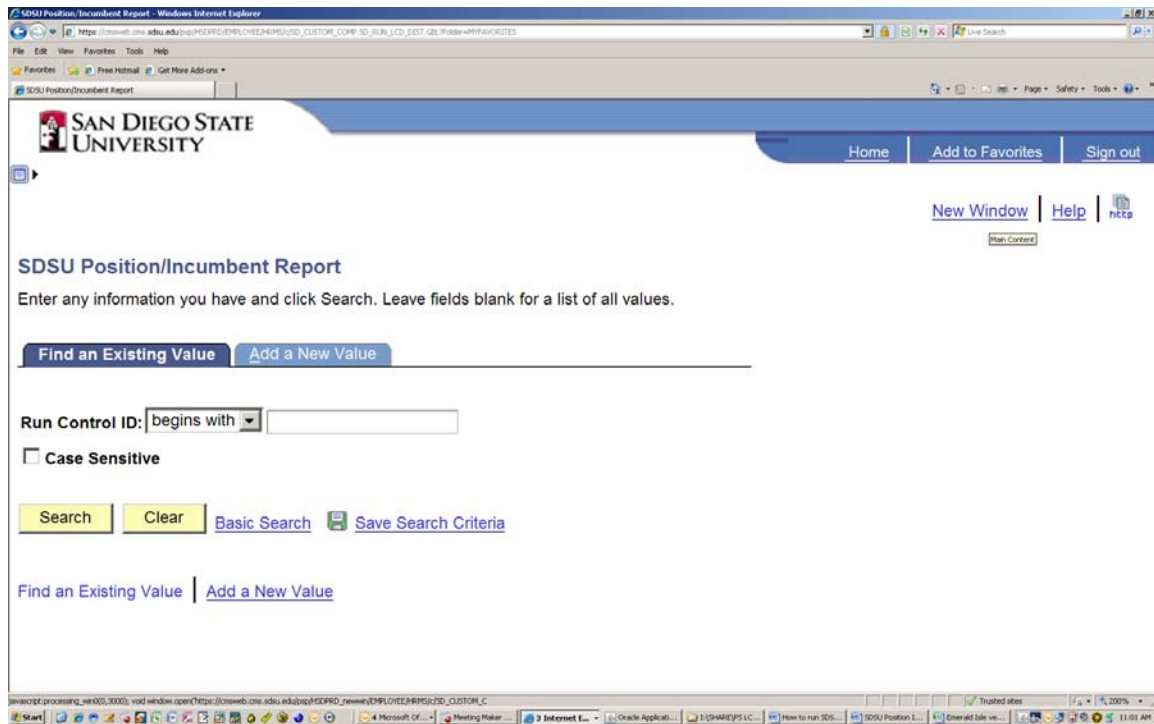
SDSU Position/Incumbent Report - Windows Internet Explorer

https://cmsweb.cms.sdsu.edu/psp/HSDPRD/EMPLOYEE/HRMS/c/SD_CUSTOM_COMP.SD_RUN_LCD_DIST.GBL?Folder=MYFAVORITES

Live Search

File Edit View Favorites Tools Help

Favorites Free Hotmail Get More Add-ons

SDSU Position/Incumbent Report

Page Safety Tools

SAN DIEGO STATE UNIVERSITY

Home Add to Favorites Sign out

New Window | Help | http

Main Content

SDSU Position/Incumbent Report

Enter any information you have and click Search. Leave fields blank for a list of all values.

Find an Existing Value Add a New Value

Run Control ID: begins with

Case Sensitive

Search Clear Basic Search Save Search Criteria

Find an Existing Value | Add a New Value

javascript:processing_win0(0,3000); void window.open('https://cmsweb.cms.sdsu.edu/psp/HSDPRD_newwin/EMPLOYEE/HRMS/c/SD_CUSTOM_C

Trusted sites 200%

Start 4 Microsoft Of... Meeting Maker ... 3 Internet E... Oracle Applicati... I:\SHARE\PS LC... How to run SDS... SDSU Position I... Emerald Isle ve... 11:01 AM